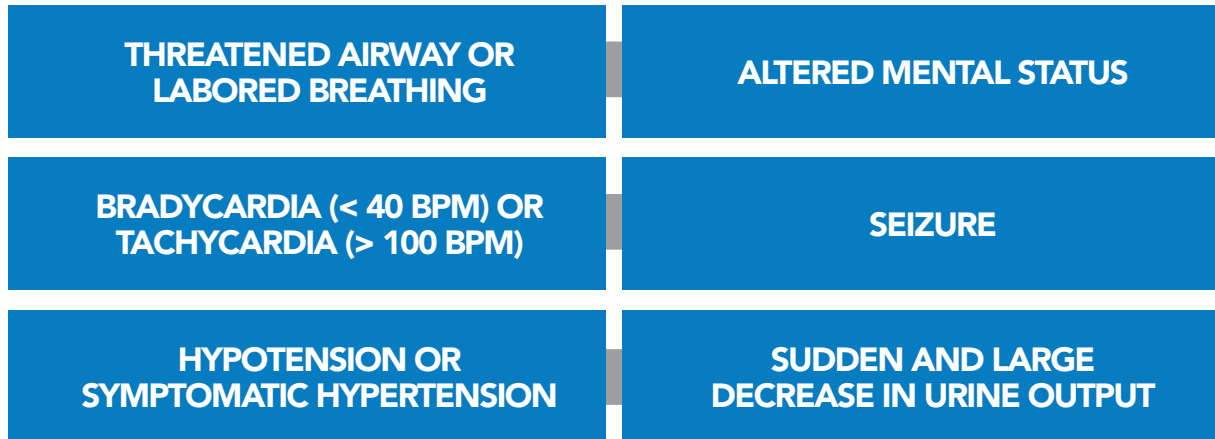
THREATENED AIRWAY OR LABORED BREATHING

ALTERED MENTAL STATUS

BRADYCARDIA (< 40 BPM) OR TACHYCARDIA (> 100 BPM)

SEIZURE

HYPOTENSION OR SYMPTOMATIC HYPERTENSION

SUDDEN AND LARGE DECREASE IN URINE OUTPUT